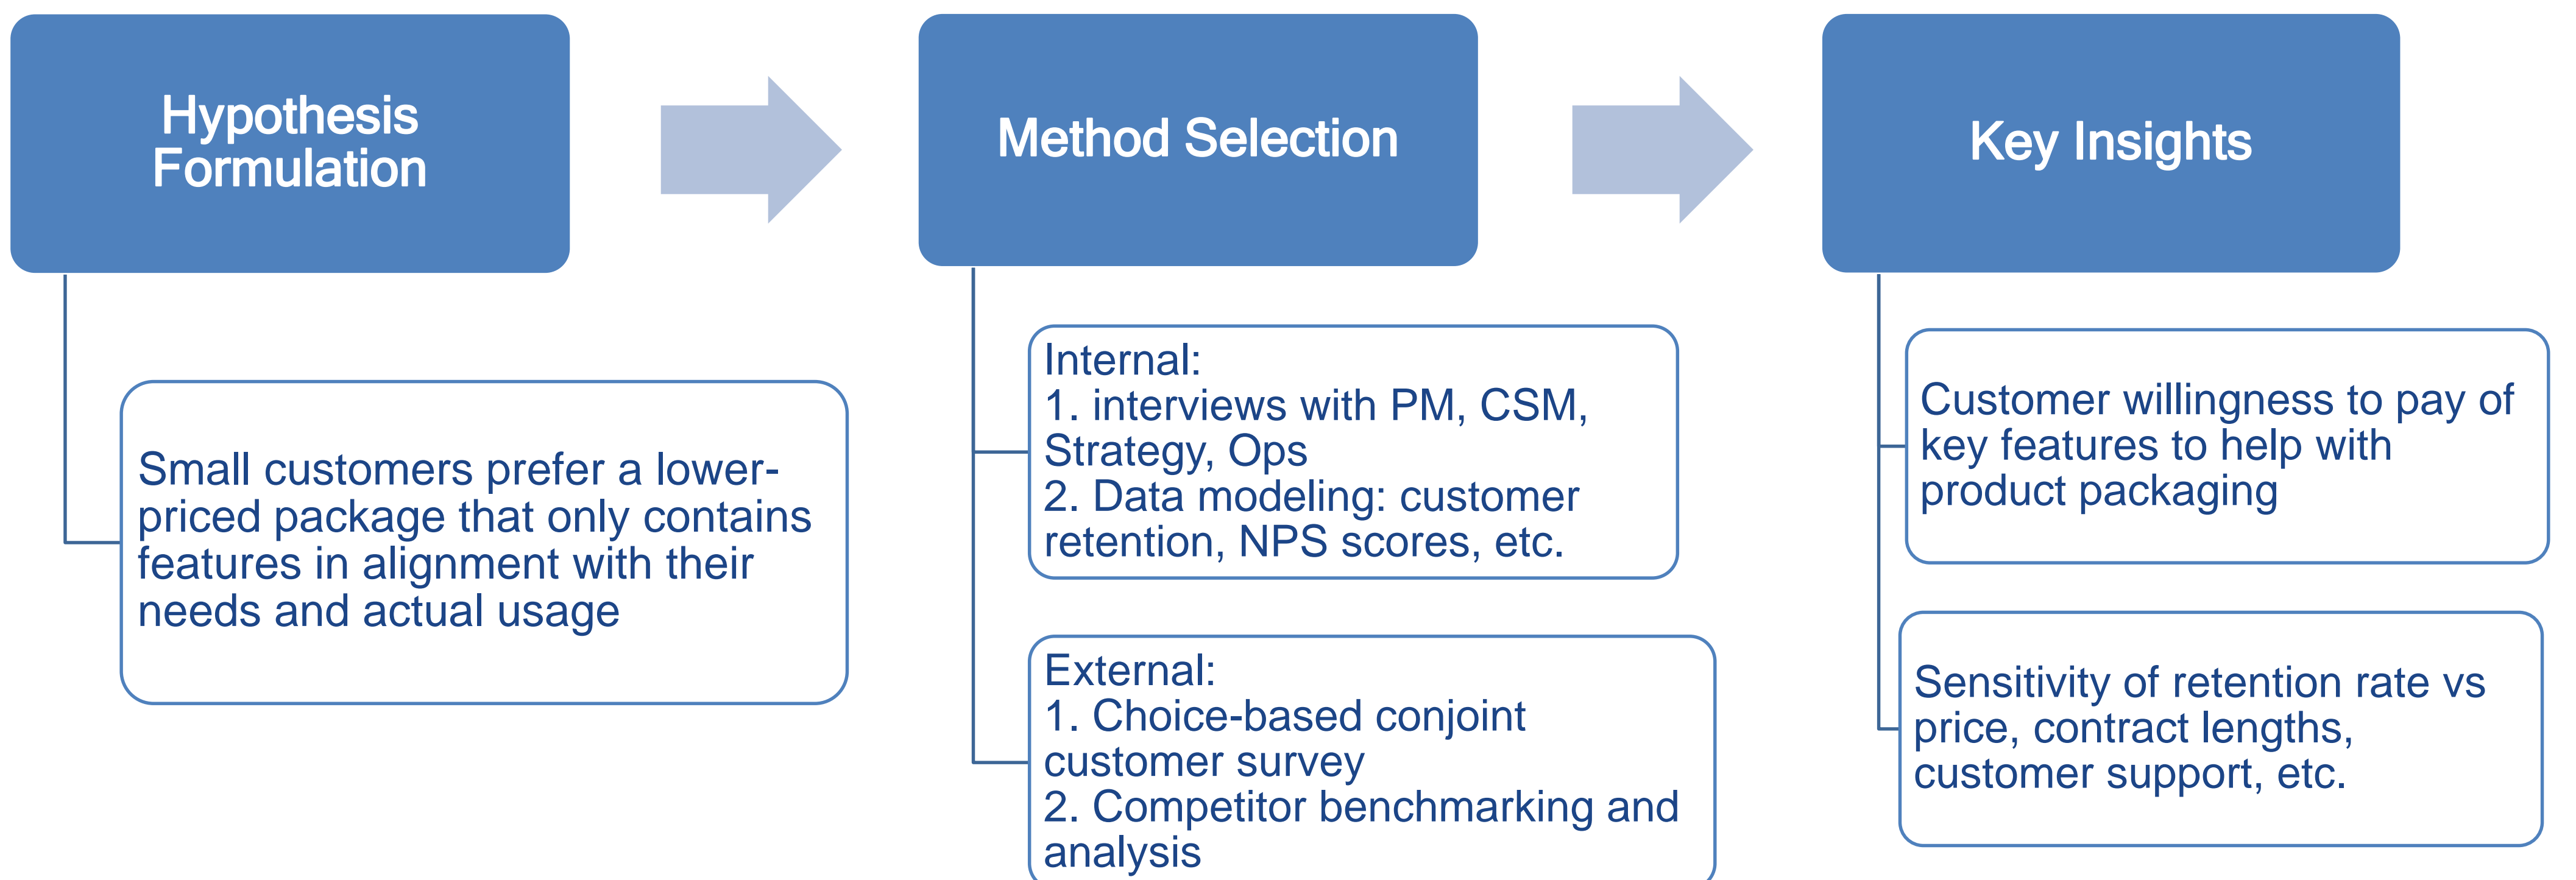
Hypothesis Formulation

Small customers prefer a lower-priced package that only contains features in alignment with their needs and actual usage

Method Selection

Internal:
1. interviews with PM, CSM, Strategy, Ops
2. Data modeling: customer retention, NPS scores, etc.

External:
1. Choice-based conjoint customer survey
2. Competitor benchmarking and analysis

Key Insights

Customer willingness to pay of key features to help with product packaging

Sensitivity of retention rate vs price, contract lengths, customer support, etc.